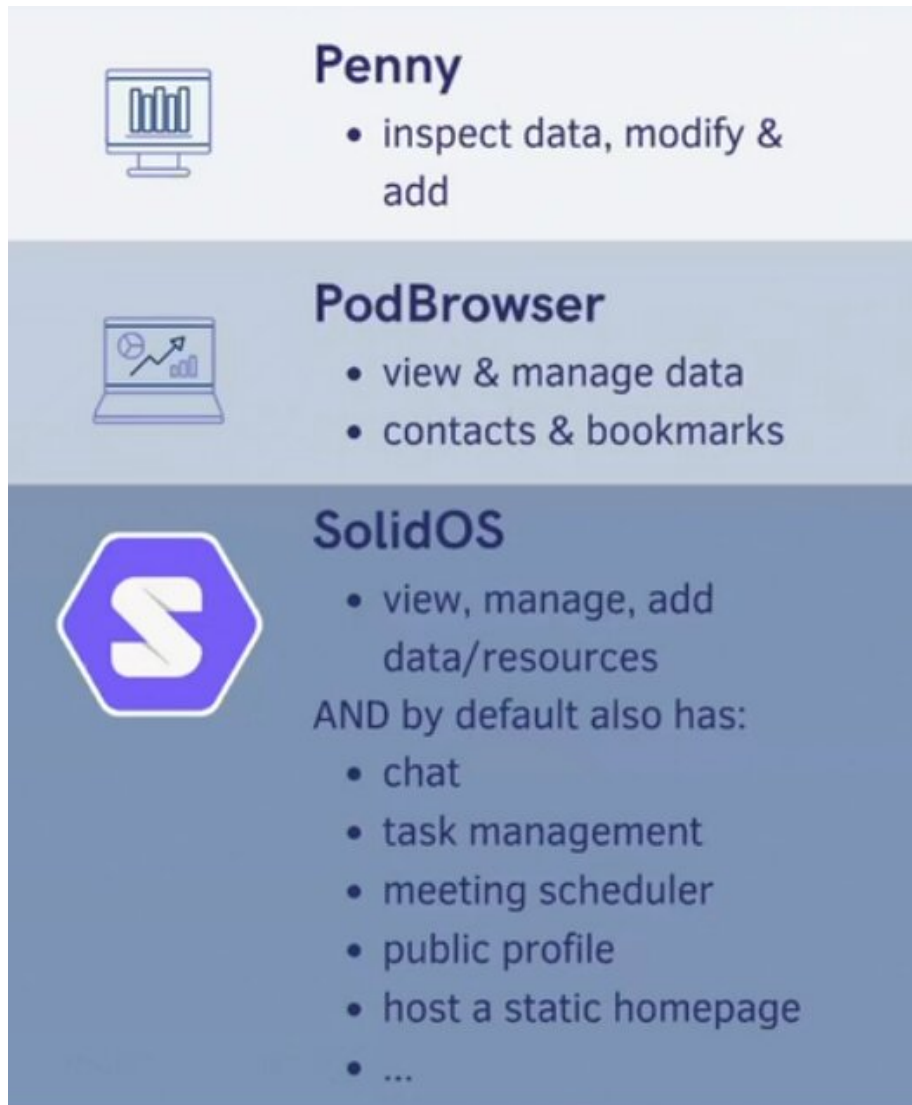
Penny

- inspect data, modify & add

PodBrowser

- view & manage data
- contacts & bookmarks

SolidOS

- view, manage, add data/resources

AND by default also has:

- chat
- task management
- meeting scheduler
- public profile
- host a static homepage
- ...